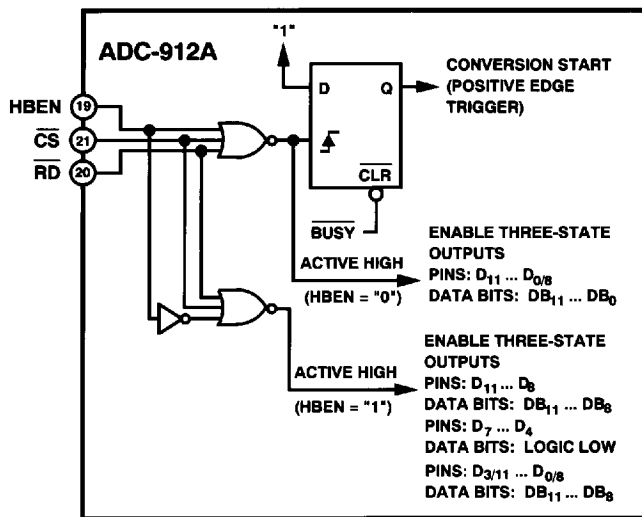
ADC-912A

HBEN 19
$\overline{CS}$ 21
$\overline{RD}$ 20

"1"

D Q

$\overline{CLR}$

$\overline{BUSY}$

CONVERSION START (POSITIVE EDGE TRIGGER)

ACTIVE HIGH (HBEN = "0")

ENABLE THREE-STATE OUTPUTS
PINS: $D_{11}$ ... $D_{0/8}$
DATA BITS: $DB_{11}$ ... $DB_0$

ACTIVE HIGH (HBEN = "1")

ENABLE THREE-STATE OUTPUTS
PINS: $D_{11}$ ... $D_8$
DATA BITS: $DB_{11}$ ... $DB_8$
PINS: $D_7$ ... $D_4$
DATA BITS: LOGIC LOW
PINS: $D_{3/11}$ ... $D_{0/8}$
DATA BITS: $DB_{11}$ ... $DB_8$